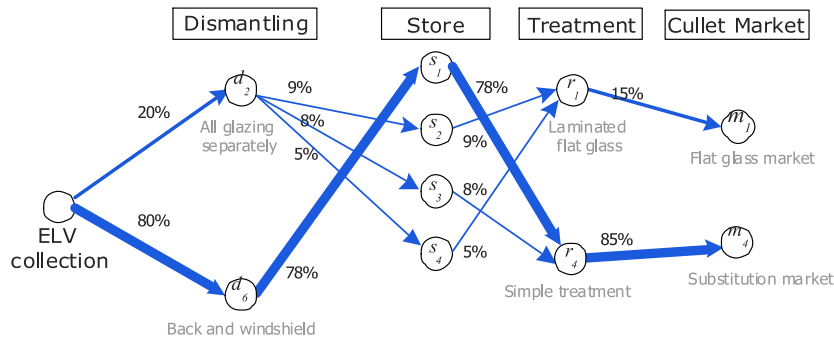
Dismantling
Store
Treatment
Cullet Market

$d_2$
All glazing separately
20%
9%
8%
5%
80%
ELV collection
$d_6$
Back and windshield
78%

$s_1$
$s_2$
$s_3$
$s_4$
78%
9%
8%
5%

$r_1$
Laminated flat glass
15%
$r_4$
Simple treatment
85%

$m_1$
Flat glass market
$m_4$
Substitution market